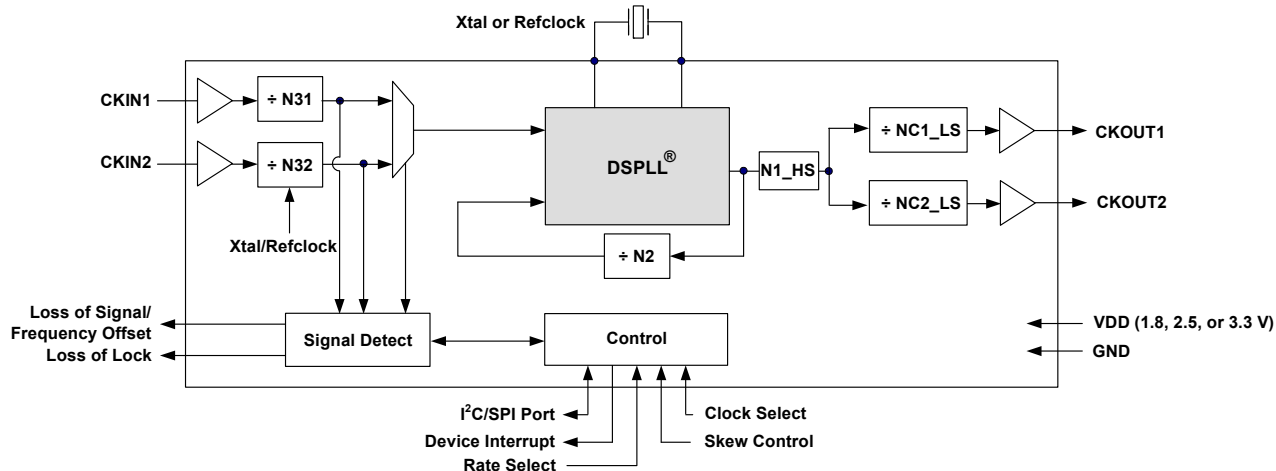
Xtal or Refclock

CKIN1

÷ N31

CKIN2

÷ N32

Xtal/Refclock

DSPLL®

N1_HS

÷ NC1_LS

CKOUT1

÷ NC2_LS

CKOUT2

÷ N2

Loss of Signal/
Frequency Offset

Loss of Lock

Signal Detect

Control

VDD (1.8, 2.5, or 3.3 V)

GND

I$^2$C/SPI Port

Device Interrupt

Rate Select

Clock Select

Skew Control